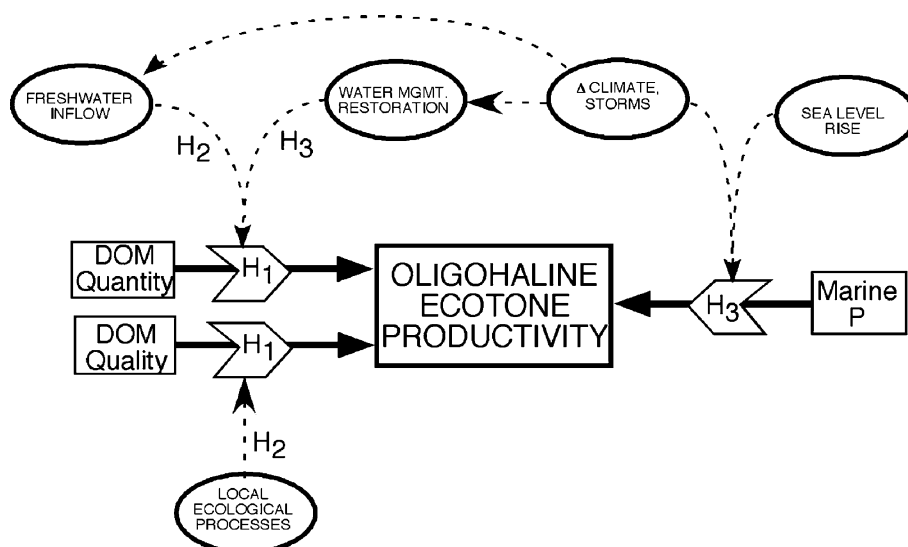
FRESHWATER INFLOW

WATER MGMT. RESTORATION

$\Delta$ CLIMATE, STORMS

SEA LEVEL RISE

$H_2$

$H_3$

DOM Quantity

$H_1$

OLIGOHALINE ECOTONE PRODUCTIVITY

$H_3$

Marine P

DOM Quality

$H_1$

$H_2$

LOCAL ECOLOGICAL PROCESSES